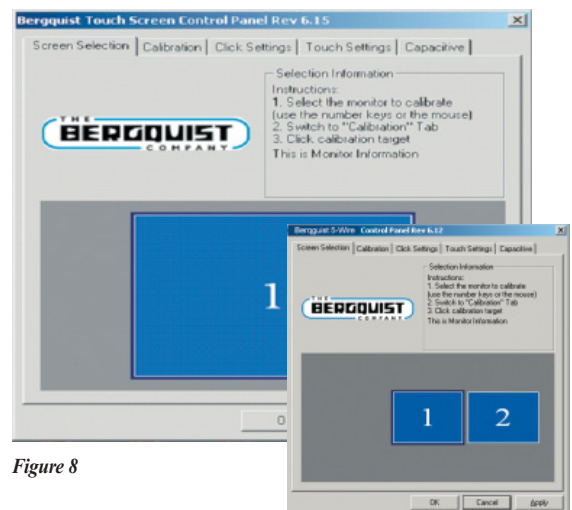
Bergquist Touch Screen Control Panel Rev 6.15

Screen Selection | Calibration | Click Settings | Touch Settings | Capacitive

THE BERGQUIST COMPANY

Selection Information
Instructions:
1. Select the monitor to calibrate (use the number keys or the mouse)
2. Switch to "Calibration" Tab
3. Click calibration target
This is Monitor Information

1

O

Bergquist 5-Wire Control Panel Rev 6.12

Screen Selection | Calibration | Click Settings | Touch Settings | Capacitive

THE BERGQUIST COMPANY

Selection Information
Instructions:
1. Select the monitor to calibrate (use the number keys or the mouse)
2. Switch to "Calibration" Tab
3. Click calibration target
This is Monitor Information

1 2

OK Cancel Apply

Figure 8